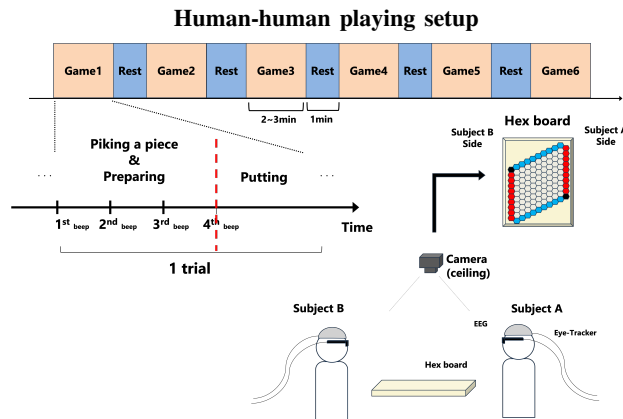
Human-human playing setup

Game1 Rest Game2 Rest Game3 Rest Game4 Rest Game5 Rest Game6

2~3min 1min

Piking a piece & Preparing

Putting

. . .

. . .

1st beep 2nd beep 3rd beep 4th beep

Time

1 trial

Hex board

Subject B Side

Subject A Side

Camera (ceiling)

Subject B

Subject A

EEG

Eye-Tracker

Hex board